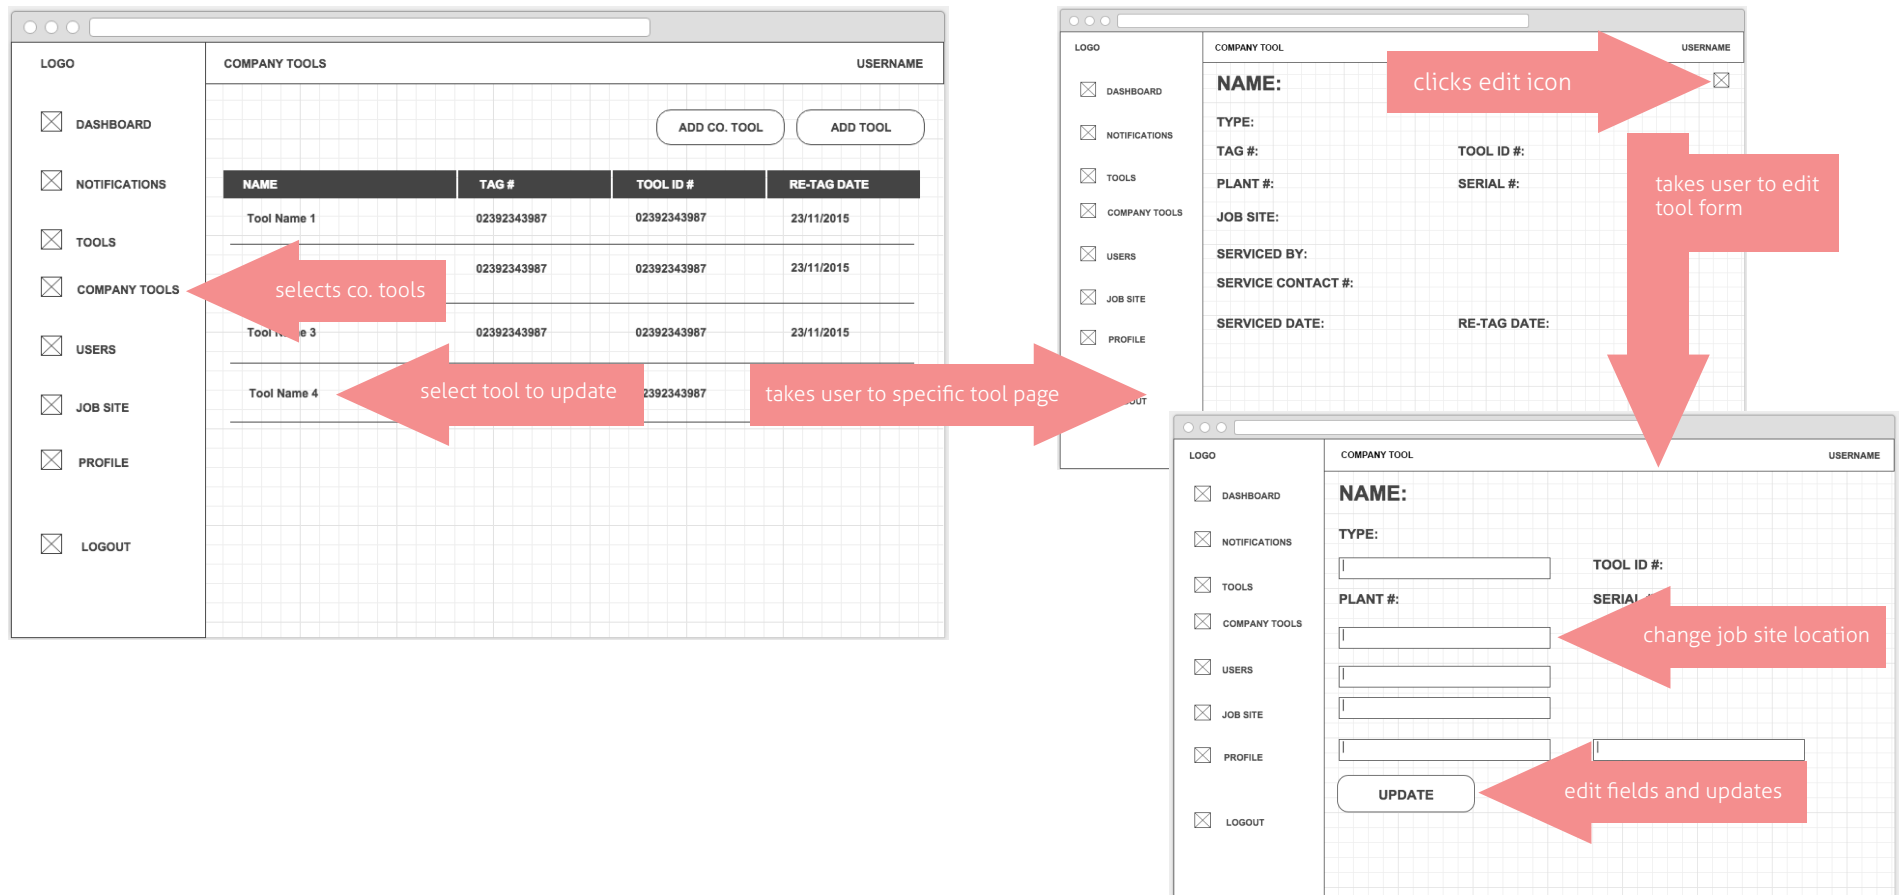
LOGO

DASHBOARD

NOTIFICATIONS

TOOLS

COMPANY TOOLS

USERS

JOB SITE

PROFILE

LOGOUT

COMPANY TOOLS

USERNAME

ADD CO. TOOL

ADD TOOL

| NAME | TAG # | TOOL ID # | RE-TAG DATE |
|---|---|---|---|
| Tool Name 1 | 02392343987 | 02392343987 | 23/11/2015 |
| | 02392343987 | 02392343987 | 23/11/2015 |
| Tool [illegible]e 3 | 02392343987 | 02392343987 | 23/11/2015 |
| Tool Name 4 | | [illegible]2392343987 | |

selects co. tools

select tool to update

takes user to specific tool page

LOGO

DASHBOARD

NOTIFICATIONS

TOOLS

COMPANY TOOLS

USERS

JOB SITE

PROFILE

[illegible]UT

COMPANY TOOL

USERNAME

NAME:

clicks edit icon

TYPE:

TAG #:

TOOL ID #:

PLANT #:

SERIAL #:

JOB SITE:

SERVICED BY:

SERVICE CONTACT #:

SERVICED DATE:

RE-TAG DATE:

takes user to edit tool form

LOGO

DASHBOARD

NOTIFICATIONS

TOOLS

COMPANY TOOLS

USERS

JOB SITE

PROFILE

LOGOUT

COMPANY TOOL

USERNAME

NAME:

TYPE:

TOOL ID #:

PLANT #:

SERIAL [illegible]

change job site location

UPDATE

edit fields and updates